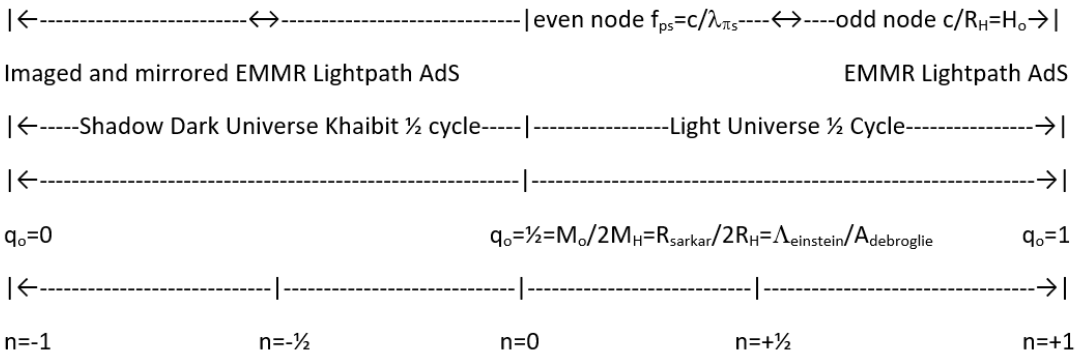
|←--------------------------↔------------------------------|even node $f_{ps}=c/\lambda_{\pi s}$----↔----odd node $c/R_H=H_o$→|

Imaged and mirrored EMMR Lightpath AdS EMMR Lightpath AdS

|←-----Shadow Dark Universe Khaibit ½ cycle-----|-----------------Light Universe ½ Cycle----------------→|

|←---------------------------------------------------------|----------------------------------------------------------→|

$q_o=0$ $q_o=½=M_o/2M_H=R_{sarkar}/2R_H=\Lambda_{einstein}/A_{debroglie}$ $q_o=1$

|←----------------------------|----------------------------|----------------------------|----------------------------→|

n=-1 n=-½ n=0 n=+½ n=+1